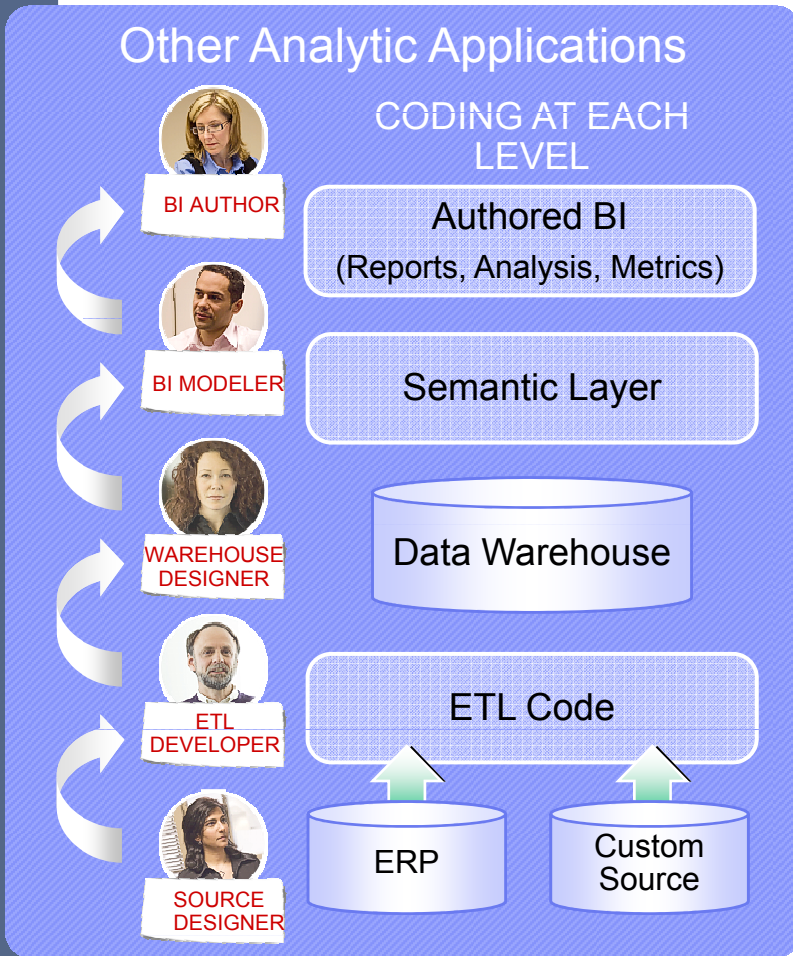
Other Analytic Applications

CODING AT EACH LEVEL

BI AUTHOR

Authored BI
(Reports, Analysis, Metrics)

BI MODELER

Semantic Layer

WAREHOUSE DESIGNER

Data Warehouse

ETL DEVELOPER

ETL Code

SOURCE DESIGNER

ERP

Custom Source